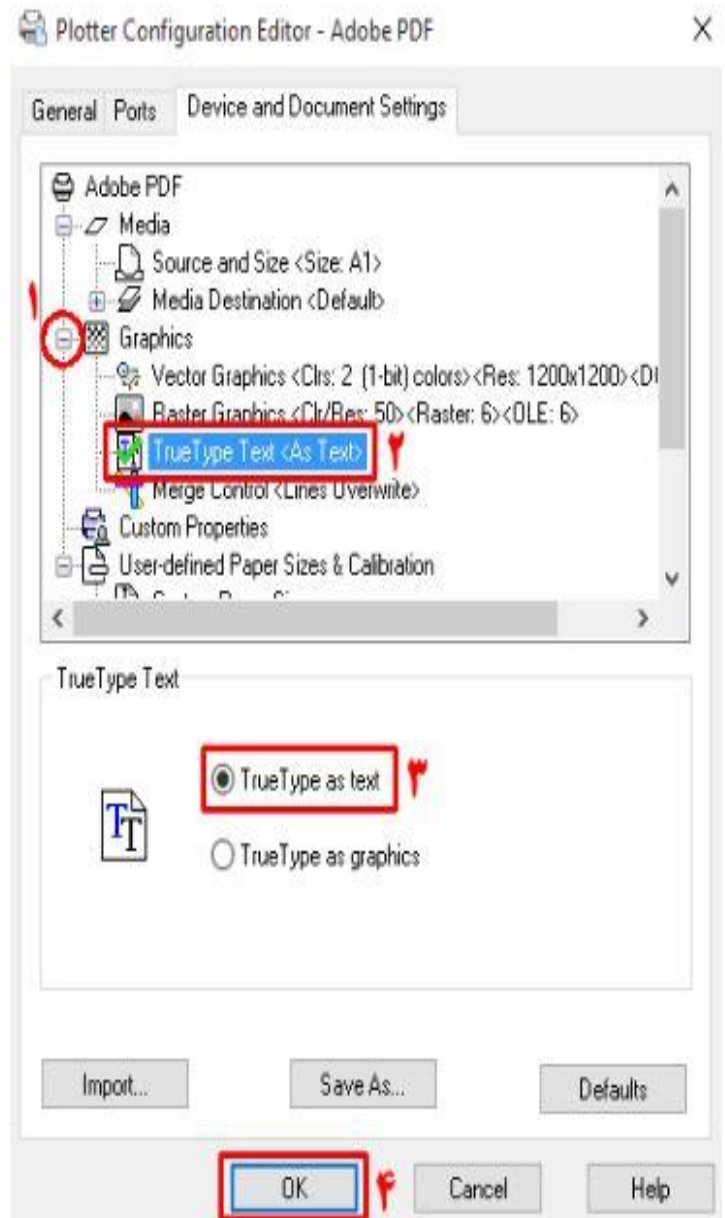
Plotter Configuration Editor - Adobe PDF

×

General Ports Device and Document Settings

Adobe PDF
Media
Source and Size <Size: A1>
Media Destination <Default>
۱
Graphics
Vector Graphics <Clrs: 2 (1-bit) colors><Res: 1200x1200><D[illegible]
Raster Graphics <Clr/Res: 50><Raster: 6><OLE: 6>
TrueType Text <As Text> ۲
Merge Control <Lines Overwrite>
Custom Properties
User-defined Paper Sizes & Calibration
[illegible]

TrueType Text

TrueType as text ۳

TrueType as graphics

Import...

Save As...

Defaults

OK ۴

Cancel

Help